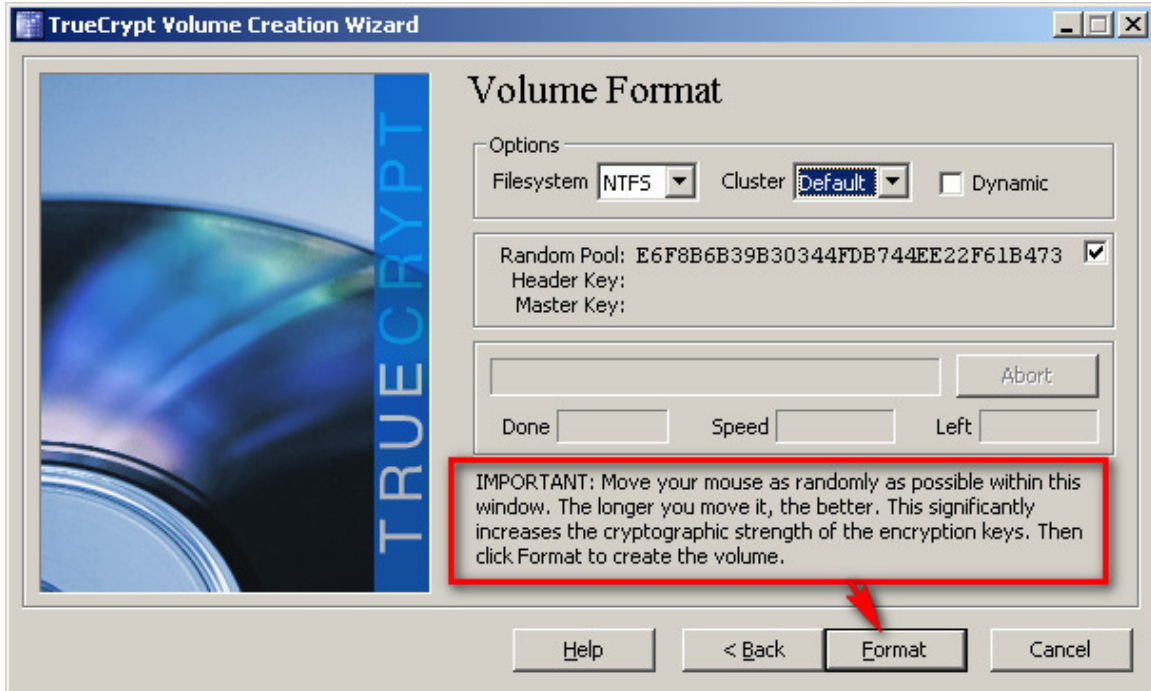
TrueCrypt Volume Creation Wizard

TRUECRYPT

Volume Format

Options
Filesystem NTFS
Cluster Default
Dynamic

Random Pool: E6F8B6B39B30344FDB744EE22F61B473
Header Key:
Master Key:

Abort

Done
Speed
Left

IMPORTANT: Move your mouse as randomly as possible within this window. The longer you move it, the better. This significantly increases the cryptographic strength of the encryption keys. Then click Format to create the volume.

Help
< Back
Format
Cancel